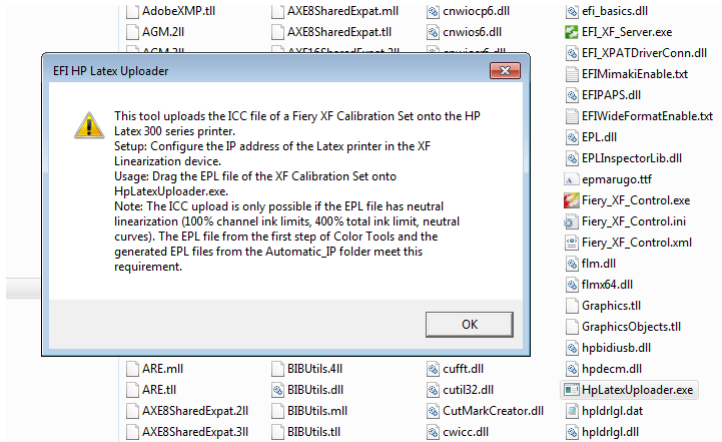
AdobeXMP.tll
AGM.2ll
AGM.3ll
AXE8SharedExpat.mll
AXE8SharedExpat.tll
AXE16SharedExpat.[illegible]
cnwiocp6.dll
cnwios6.dll
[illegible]
efi_basics.dll
EFI_XF_Server.exe
EFI_XPATDriverConn.dll
EFIMimakiEnable.txt
EFIPAPS.dll
EFIWideFormatEnable.txt
EPL.dll
EPLInspectorLib.dll
epmarugo.ttf
Fiery_XF_Control.exe
Fiery_XF_Control.ini
Fiery_XF_Control.xml
flm.dll
flmx64.dll
Graphics.tll
GraphicsObjects.tll
hpbidiusb.dll
hpdecm.dll
HpLatexUploader.exe
hpldrlgl.dat
hpldrlgl.dll

EFI HP Latex Uploader

This tool uploads the ICC file of a Fiery XF Calibration Set onto the HP Latex 300 series printer.
Setup: Configure the IP address of the Latex printer in the XF Linearization device.
Usage: Drag the EPL file of the XF Calibration Set onto HpLatexUploader.exe.
Note: The ICC upload is only possible if the EPL file has neutral linearization (100% channel ink limits, 400% total ink limit, neutral curves). The EPL file from the first step of Color Tools and the generated EPL files from the Automatic_IP folder meet this requirement.

OK

ARE.mll
ARE.tll
AXE8SharedExpat.2ll
AXE8SharedExpat.3ll
BIBUtils.4ll
BIBUtils.dll
BIBUtils.mll
BIBUtils.tll
cufft.dll
cutil32.dll
CutMarkCreator.dll
cwicc.dll